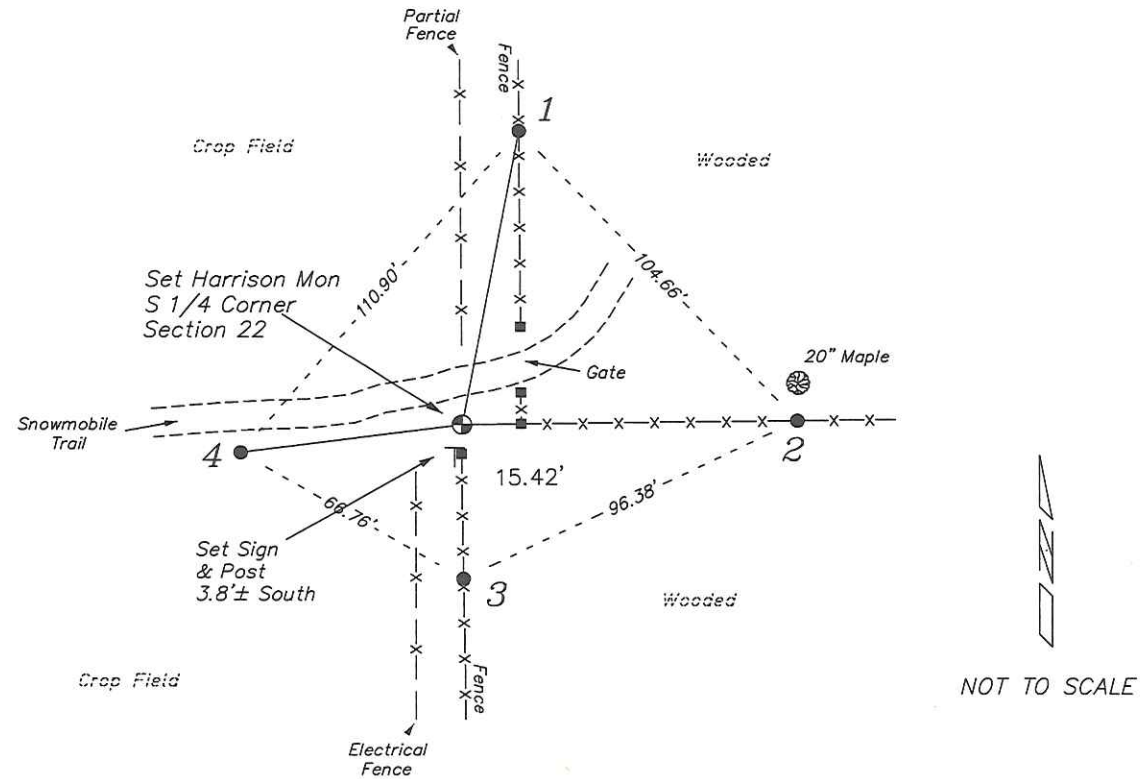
Partial Fence

Fence

1

Crop Field

Wooded

110.90'

104.66'

Set Harrison Mon
S 1/4 Corner
Section 22

20" Maple

Gate

Snowmobile Trail

4

2

15.42'

66.76'

96.38'

Set Sign
& Post
3.8'± South

3

Wooded

N

Crop Field

Fence

NOT TO SCALE

Electrical Fence